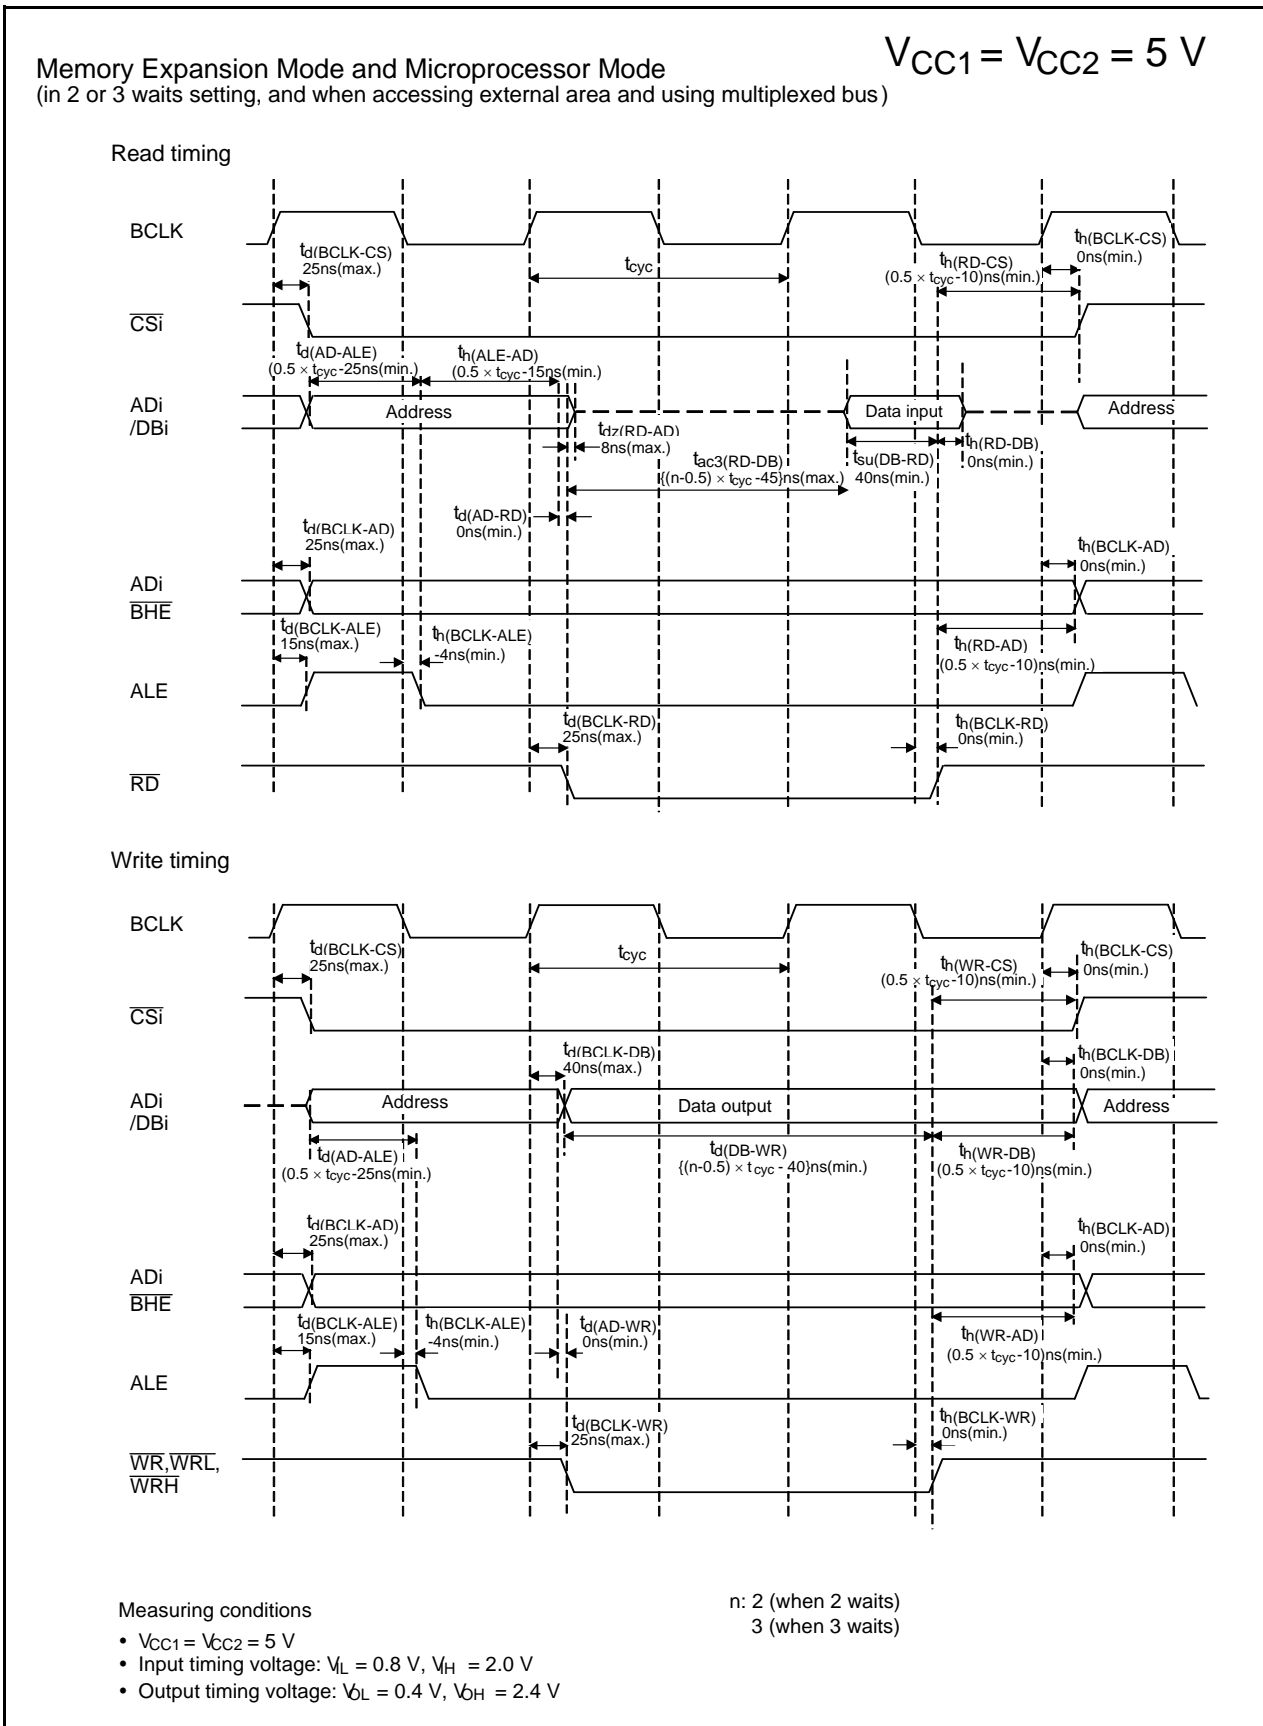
Memory Expansion Mode and Microprocessor Mode
(in 2 or 3 waits setting, and when accessing external area and using multiplexed bus)

$V_{CC1} = V_{CC2} = 5$ V

Read timing

BCLK

$t_{d(BCLK-CS)}$
25ns(max.)

$t_{cyc}$

$t_{h(RD-CS)}$
$(0.5 \times t_{cyc}-10)$ns(min.)

$t_{h(BCLK-CS)}$
0ns(min.)

$\overline{CSi}$

$t_{d(AD-ALE)}$
$(0.5 \times t_{cyc}-25$ns(min.)

$t_{h(ALE-AD)}$
$(0.5 \times t_{cyc}-15$ns(min.)

ADi
/DBi

Address

Data input

Address

$t_{dz(RD-AD)}$
8ns(max.)

$t_{ac3(RD-DB)}$
$\{(n-0.5) \times t_{cyc}-45\}$ns(max.)

$t_{su(DB-RD)}$
40ns(min.)

$t_{h(RD-DB)}$
0ns(min.)

$t_{d(AD-RD)}$
0ns(min.)

$t_{d(BCLK-AD)}$
25ns(max.)

$t_{h(BCLK-AD)}$
0ns(min.)

ADi
$\overline{BHE}$

$t_{d(BCLK-ALE)}$
15ns(max.)

$t_{h(BCLK-ALE)}$
-4ns(min.)

$t_{h(RD-AD)}$
$(0.5 \times t_{cyc}-10)$ns(min.)

ALE

$t_{d(BCLK-RD)}$
25ns(max.)

$t_{h(BCLK-RD)}$
0ns(min.)

$\overline{RD}$

Write timing

BCLK

$t_{d(BCLK-CS)}$
25ns(max.)

$t_{cyc}$

$t_{h(WR-CS)}$
$(0.5 \times t_{cyc}-10)$ns(min.)

$t_{h(BCLK-CS)}$
0ns(min.)

$\overline{CSi}$

$t_{d(BCLK-DB)}$
40ns(max.)

$t_{h(BCLK-DB)}$
0ns(min.)

ADi
/DBi

Address

Data output

Address

$t_{d(AD-ALE)}$
$(0.5 \times t_{cyc}-25$ns(min.)

$t_{d(DB-WR)}$
$\{(n-0.5) \times t_{cyc} - 40\}$ns(min.)

$t_{h(WR-DB)}$
$(0.5 \times t_{cyc}-10)$ns(min.)

$t_{d(BCLK-AD)}$
25ns(max.)

$t_{h(BCLK-AD)}$
0ns(min.)

ADi
$\overline{BHE}$

$t_{d(BCLK-ALE)}$
15ns(max.)

$t_{h(BCLK-ALE)}$
-4ns(min.)

$t_{d(AD-WR)}$
0ns(min.)

$t_{h(WR-AD)}$
$(0.5 \times t_{cyc}-10)$ns(min.)

ALE

$t_{d(BCLK-WR)}$
25ns(max.)

$t_{h(BCLK-WR)}$
0ns(min.)

$\overline{WR}$,$\overline{WRL}$,
$\overline{WRH}$

Measuring conditions
• $V_{CC1} = V_{CC2} = 5$ V
• Input timing voltage: $V_{IL} = 0.8$ V, $V_{IH} = 2.0$ V
• Output timing voltage: $V_{OL} = 0.4$ V, $V_{OH} = 2.4$ V

n: 2 (when 2 waits)
3 (when 3 waits)